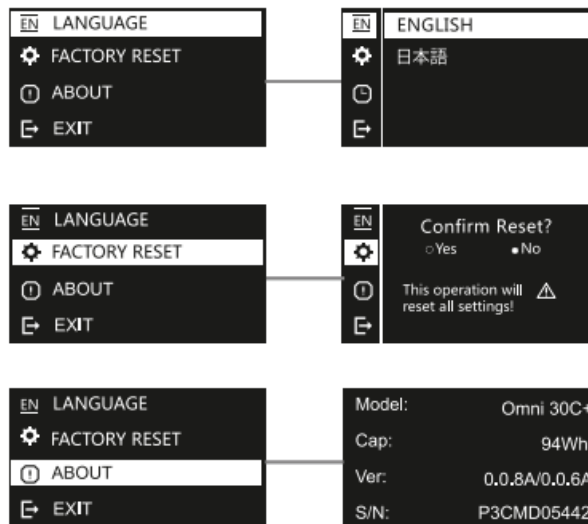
EN LANGUAGE
FACTORY RESET
ABOUT
EXIT

EN
ENGLISH
日本語

EN LANGUAGE
FACTORY RESET
ABOUT
EXIT

EN
Confirm Reset?
○Yes ●No
This operation will reset all settings!

EN LANGUAGE
FACTORY RESET
ABOUT
EXIT

Model: Omni 30C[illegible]
Cap: 94Wh
Ver: 0.0.8A/0.0.6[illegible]
S/N: P3CMD05442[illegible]